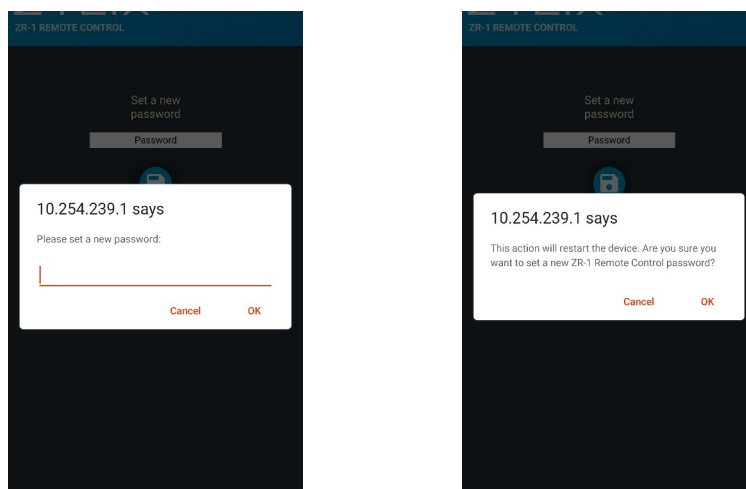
ZR-1 REMOTE CONTROL

Set a new password

Password

10.254.239.1 says

Please set a new password:

Cancel OK

ZR-1 REMOTE CONTROL

Set a new password

Password

10.254.239.1 says

This action will restart the device. Are you sure you want to set a new ZR-1 Remote Control password?

Cancel OK